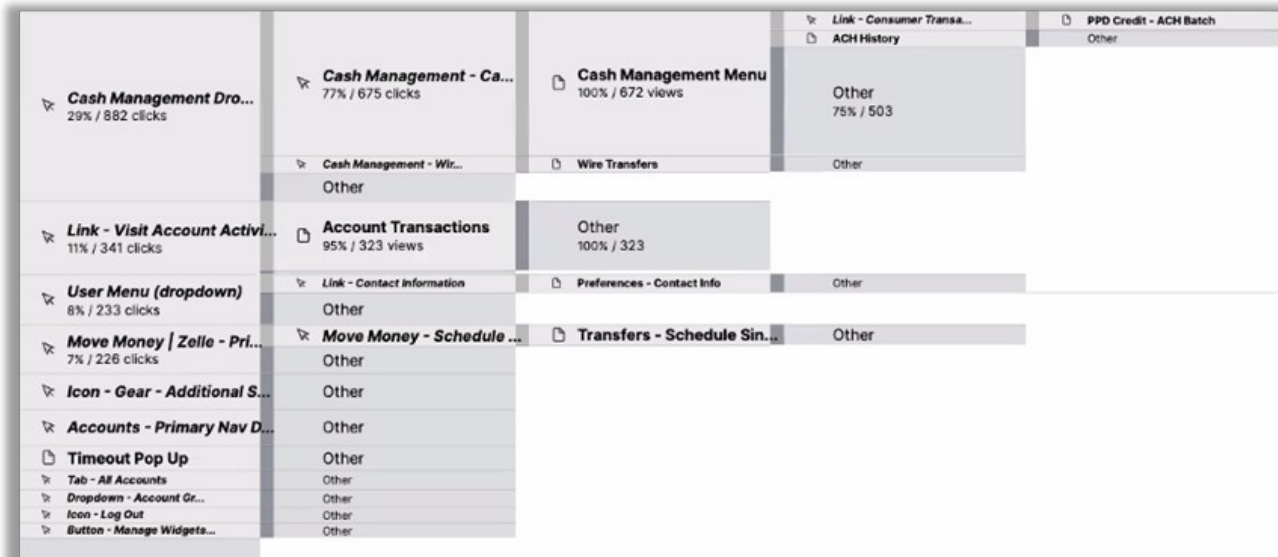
Cash Management Dro...
29% / 882 clicks

Cash Management - Ca...
77% / 675 clicks

Cash Management Menu
100% / 672 views

Link - Consumer Transa...

PPD Credit - ACH Batch

ACH History

Other

Other
75% / 503

Cash Management - Wir...

Wire Transfers

Other

Other

Link - Visit Account Activi...
11% / 341 clicks

Account Transactions
95% / 323 views

Other
100% / 323

User Menu (dropdown)
8% / 233 clicks

Link - Contact Information

Preferences - Contact Info

Other

Other

Move Money | Zelle - Pri...
7% / 226 clicks

Move Money - Schedule ...

Transfers - Schedule Sin...

Other

Other

Icon - Gear - Additional S...

Other

Accounts - Primary Nav D...

Other

Timeout Pop Up

Other

Tab - All Accounts

Other

Dropdown - Account Gr...

Other

Icon - Log Out

Other

Button - Manage Widgets...

Other